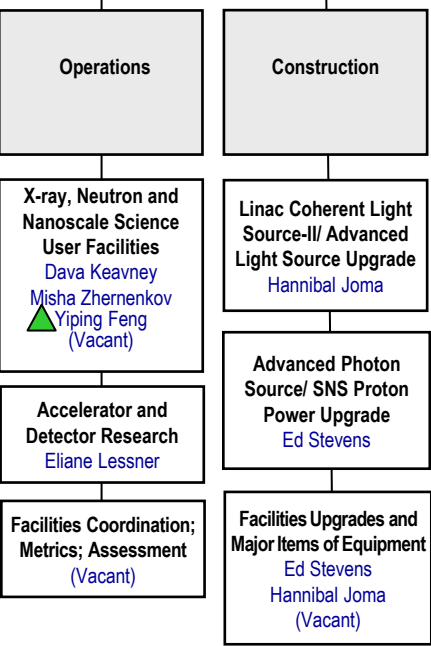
Operations

Construction

X-ray, Neutron and Nanoscale Science User Facilities
Dava Keavney
Misha Zhernenkov
Yiping Feng
(Vacant)

Linac Coherent Light Source-II/ Advanced Light Source Upgrade
Hannibal Joma

Accelerator and Detector Research
Eliane Lessner

Advanced Photon Source/ SNS Proton Power Upgrade
Ed Stevens

Facilities Coordination; Metrics; Assessment
(Vacant)

Facilities Upgrades and Major Items of Equipment
Ed Stevens
Hannibal Joma
(Vacant)